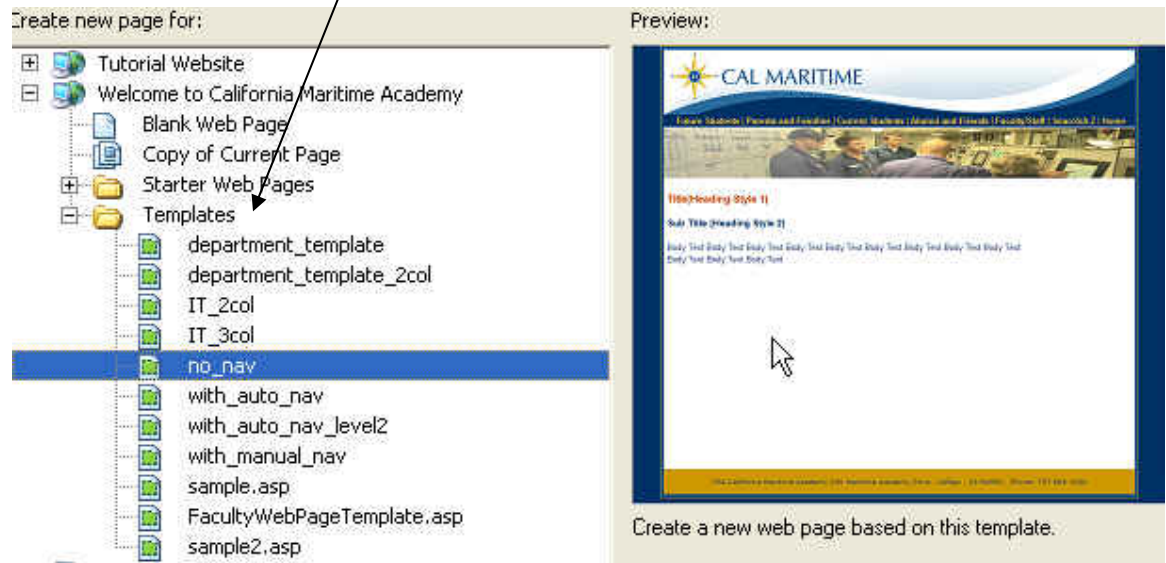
Create new page for:

Tutorial Website
Welcome to California Maritime Academy
Blank Web Page
Copy of Current Page
Starter Web Pages
Templates
department_template
department_template_2col
IT_2col
IT_3col
no_nav
with_auto_nav
with_auto_nav_level2
with_manual_nav
sample.asp
FacultyWebPageTemplate.asp
sample2.asp

Preview:

CAL MARITIME

Future Students | Parents and Families | Current Students | Alumni and Friends | Faculty/Staff | Searchit 2 | Home

Title(Heading Style 1)

Sub Title (Heading Style 2)

Body Text Body Text Body Text Body Text Body Text Body Text Body Text Body Text Body Text Body Text Body Text Body Text Body Text

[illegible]

Create a new web page based on this template.